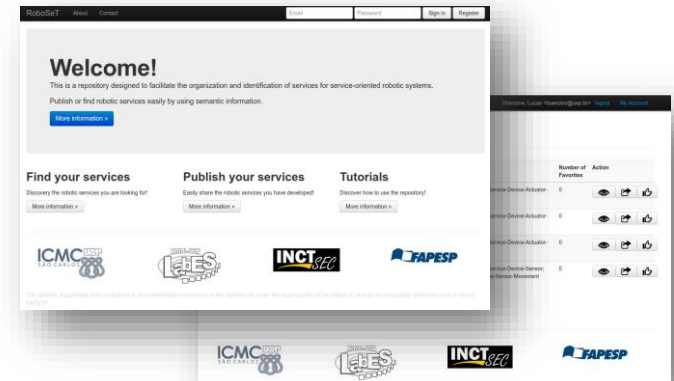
RoboSeT About Contact

Email Password Sign in Register

Welcome!

This is a repository designed to facilitate the organization and identification of services for service-oriented robotic systems.

Publish or find robotic services easily by using semantic information.

More information »

Find your services

Discovery the robotic services you are looking for!

More information »

Publish your services

Easily share the robotic services you have developed!

More information »

Tutorials

Discover how to use the repository!

More information »

ICMC USP SÃO CARLOS

LABES

INCT SEC

FAPESP

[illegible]

Welcome, Lucas <lsaendro@usp.br> logout My Account

Number of Favorites

Action

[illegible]Service-Device-Actuator- 0

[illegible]Service-Device-Actuator- 0

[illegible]Service-Device-Actuator- 0

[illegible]Service-Device-Sensor- 0 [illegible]-Sensor-Movement

ICMC USP SÃO CARLOS

LABES

INCT SEC

FAPESP